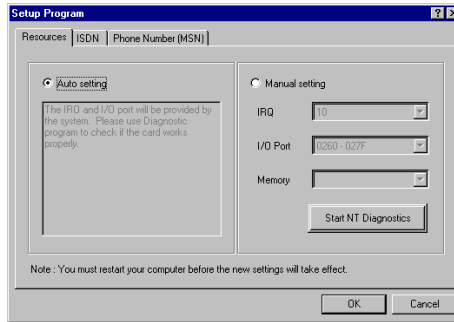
Setup Program

Resources | ISDN | Phone Number (MSN)

Auto setting

The IRQ and I/O port will be provided by the system. Please use Diagnostic program to check if the card works properly.

Manual setting

IRQ 10

I/O Port 0260 - 027F

Memory

Start NT Diagnostics

Note : You must restart your computer before the new settings will take effect.

OK Cancel